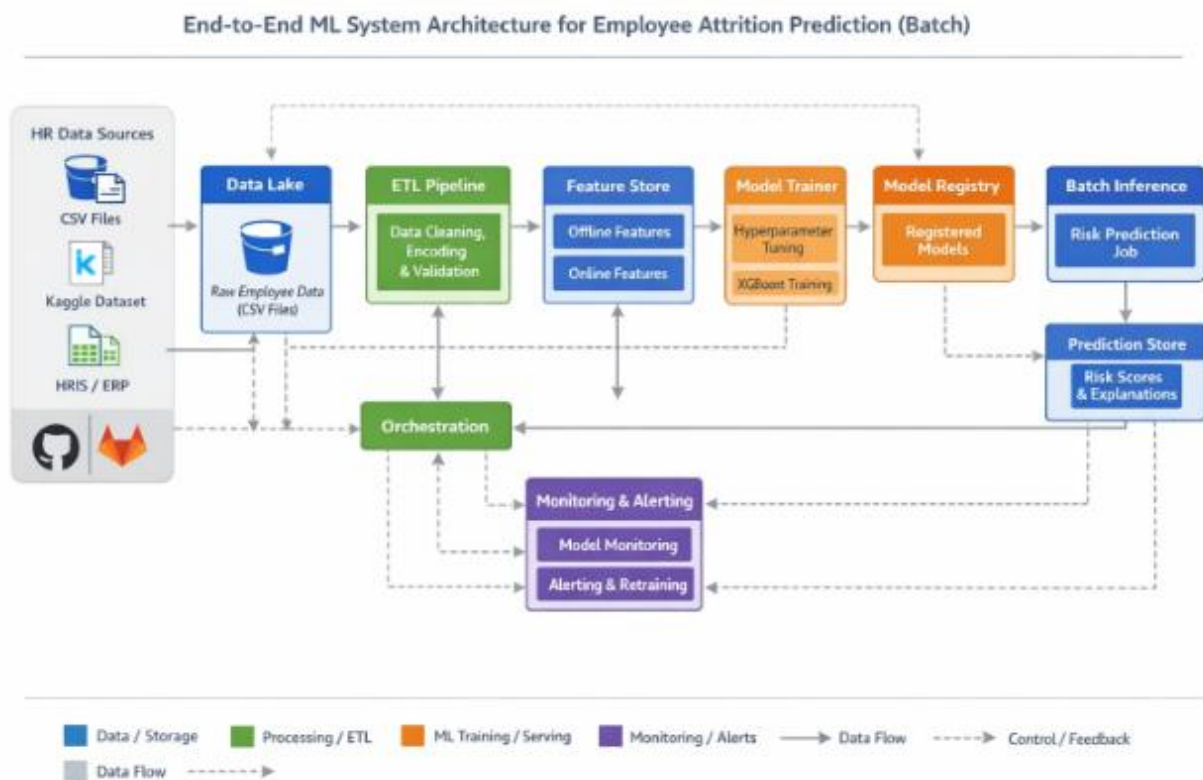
End-to-End ML System Architecture for Employee Attrition Prediction (Batch)

HR Data Sources

CSV Files

Kaggle Dataset

HRIS / ERP

Data Lake

Raw Employee Data (CSV Files)

ETL Pipeline

Data Cleaning, Encoding & Validation

Feature Store

Offline Features

Online Features

Model Trainer

Hyperparameter Tuning

XGBoost Training

Model Registry

Registered Models

Batch Inference

Risk Prediction Job

Prediction Store

Risk Scores & Explanations

Orchestration

Monitoring & Alerting

Model Monitoring

Alerting & Retraining

Data / Storage
Processing / ETL
ML Training / Serving
Monitoring / Alerts
Data Flow
Control / Feedback
Data Flow